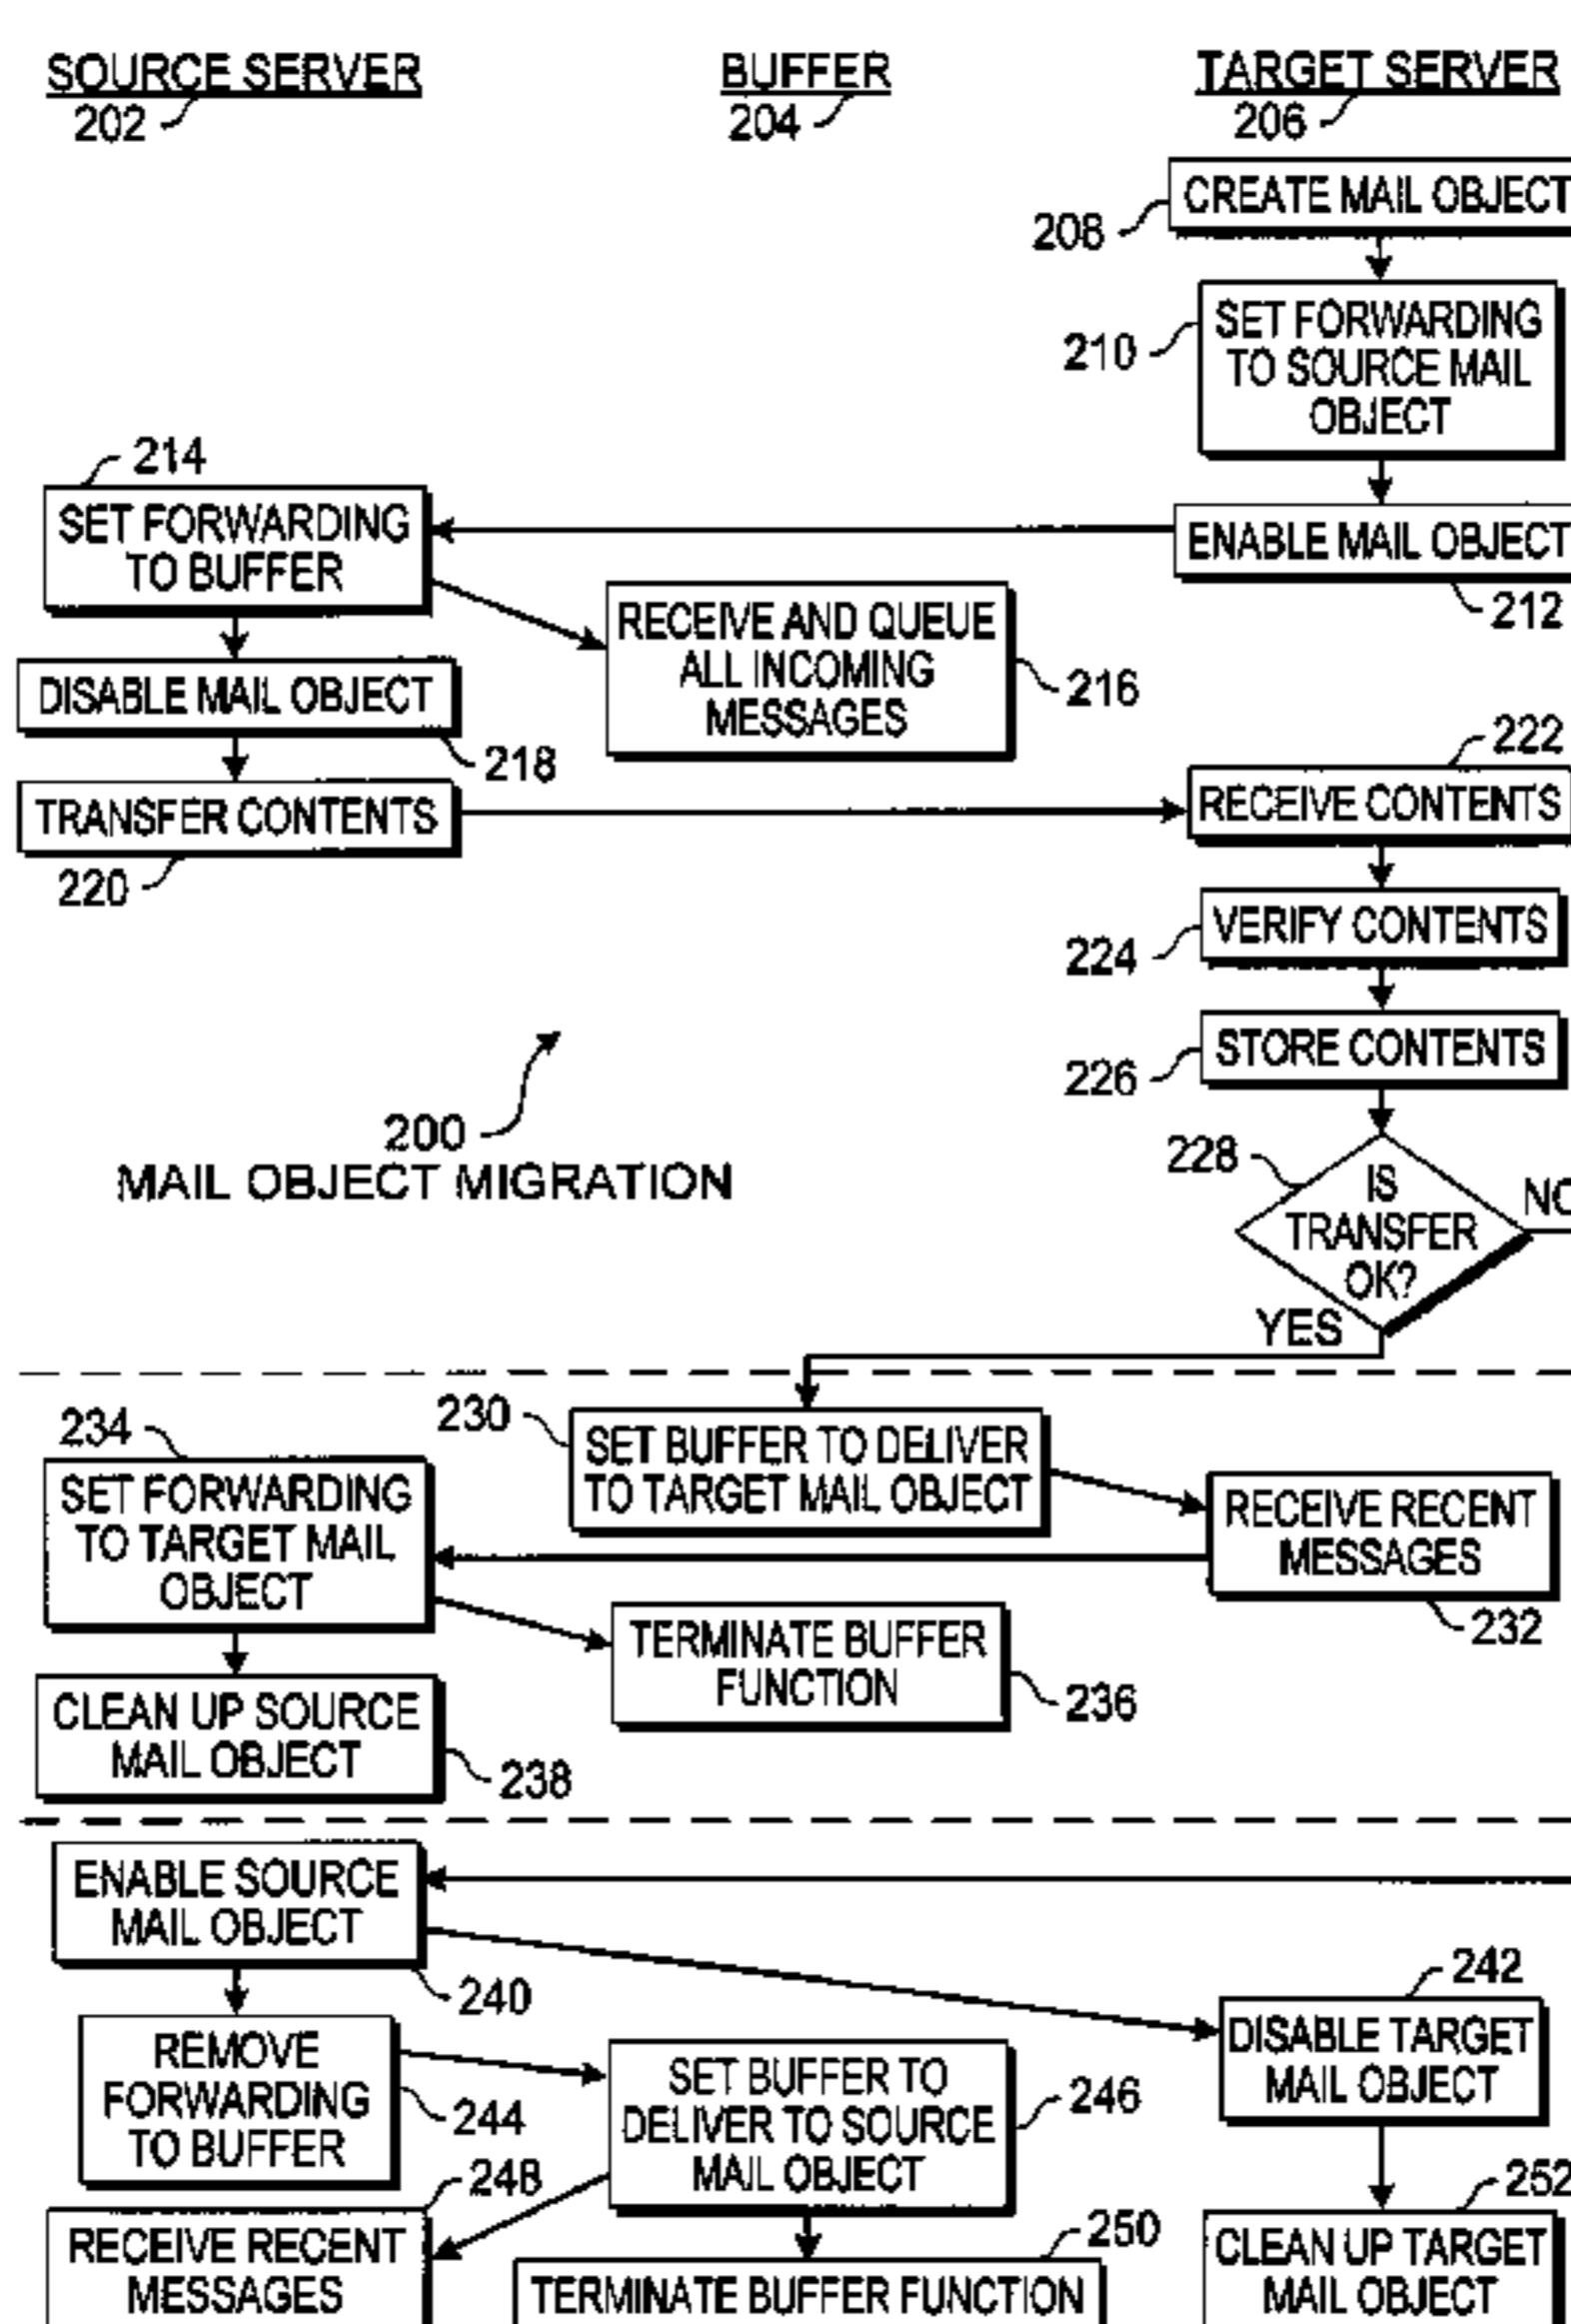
SOURCE SERVER
202

BUFFER
204

TARGET SERVER
206

208 CREATE MAIL OBJECT

210 SET FORWARDING TO SOURCE MAIL OBJECT

214 SET FORWARDING TO BUFFER

ENABLE MAIL OBJECT 212

RECEIVE AND QUEUE ALL INCOMING MESSAGES 216

DISABLE MAIL OBJECT 218

222 RECEIVE CONTENTS

TRANSFER CONTENTS 220

224 VERIFY CONTENTS

226 STORE CONTENTS

200
MAIL OBJECT MIGRATION

228 IS TRANSFER OK?
NO
YES

234 SET FORWARDING TO TARGET MAIL OBJECT

230 SET BUFFER TO DELIVER TO TARGET MAIL OBJECT

RECEIVE RECENT MESSAGES 232

TERMINATE BUFFER FUNCTION 236

CLEAN UP SOURCE MAIL OBJECT 238

ENABLE SOURCE MAIL OBJECT 240

242 DISABLE TARGET MAIL OBJECT

REMOVE FORWARDING TO BUFFER 244

SET BUFFER TO DELIVER TO SOURCE MAIL OBJECT 246

248 RECEIVE RECENT MESSAGES

250 TERMINATE BUFFER FUNCTION

252 CLEAN UP TARGET MAIL OBJECT